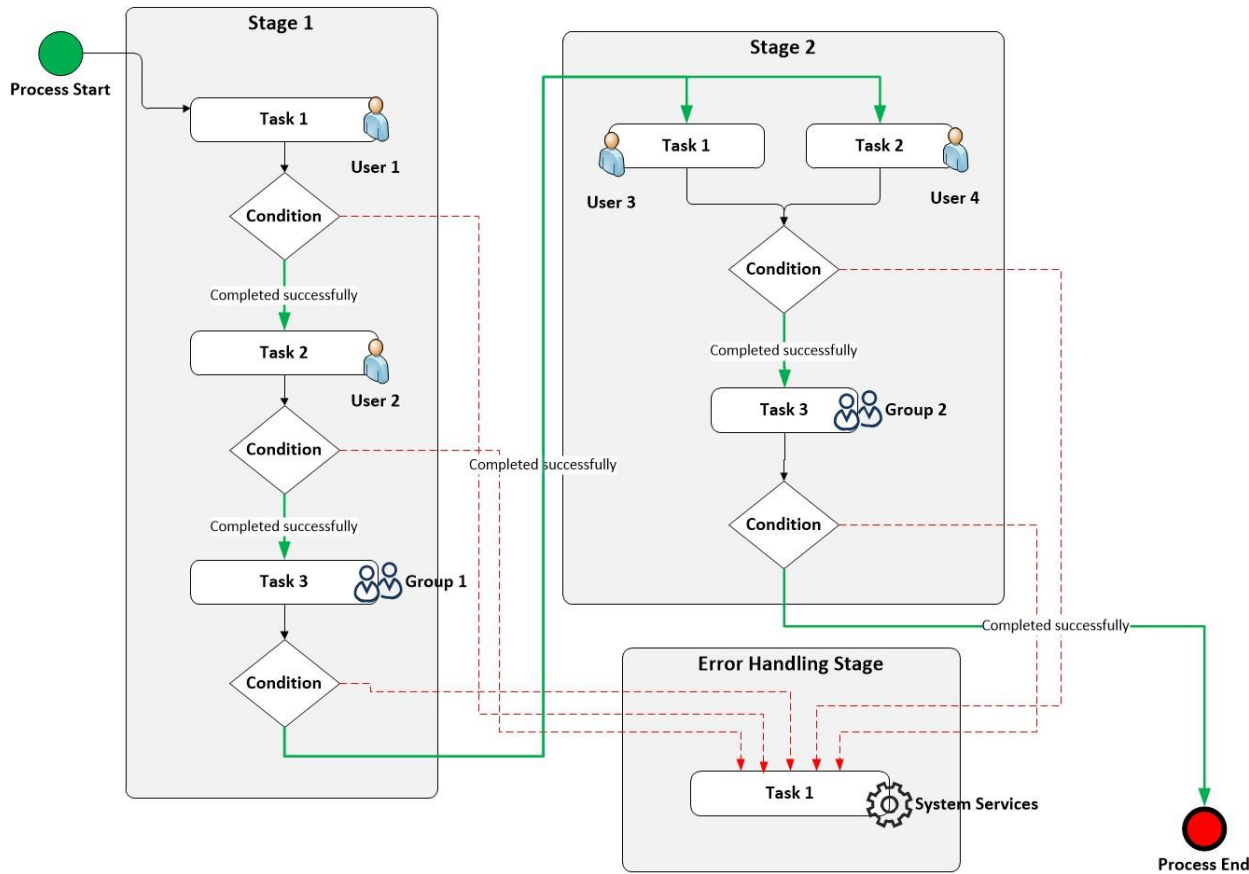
Process Start

Stage 1

Task 1

User 1

Condition

Completed successfully

Task 2

User 2

Condition

Completed successfully

Task 3

Group 1

Condition

Completed successfully

Stage 2

Task 1

Task 2

User 3

User 4

Condition

Completed successfully

Task 3

Group 2

Condition

Completed successfully

Error Handling Stage

Task 1

System Services

Process End